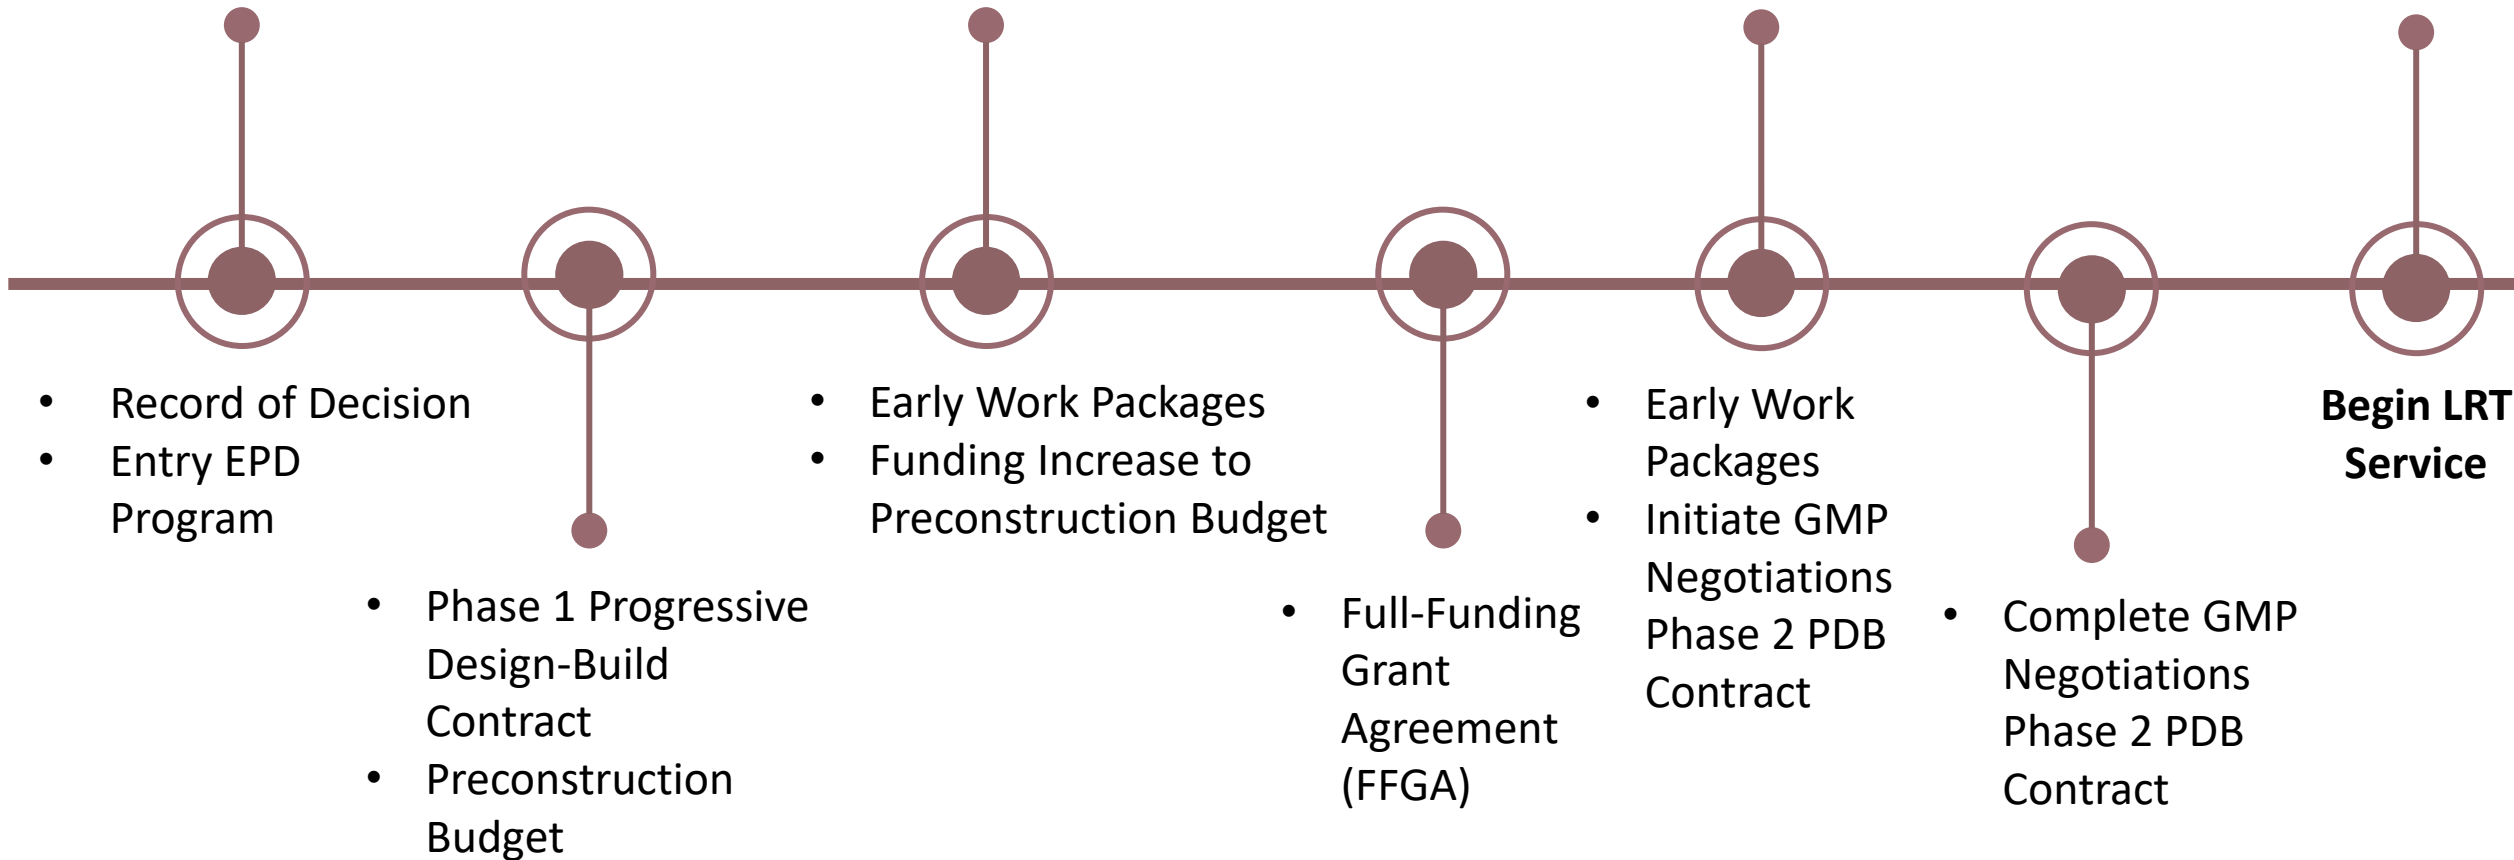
- Record of Decision
- Entry EPD Program

- Phase 1 Progressive Design-Build Contract
- Preconstruction Budget

- Early Work Packages
- Funding Increase to Preconstruction Budget

- Full-Funding Grant Agreement (FFGA)

- Early Work Packages
- Initiate GMP Negotiations Phase 2 PDB Contract

- Complete GMP Negotiations Phase 2 PDB Contract

**Begin LRT Service**